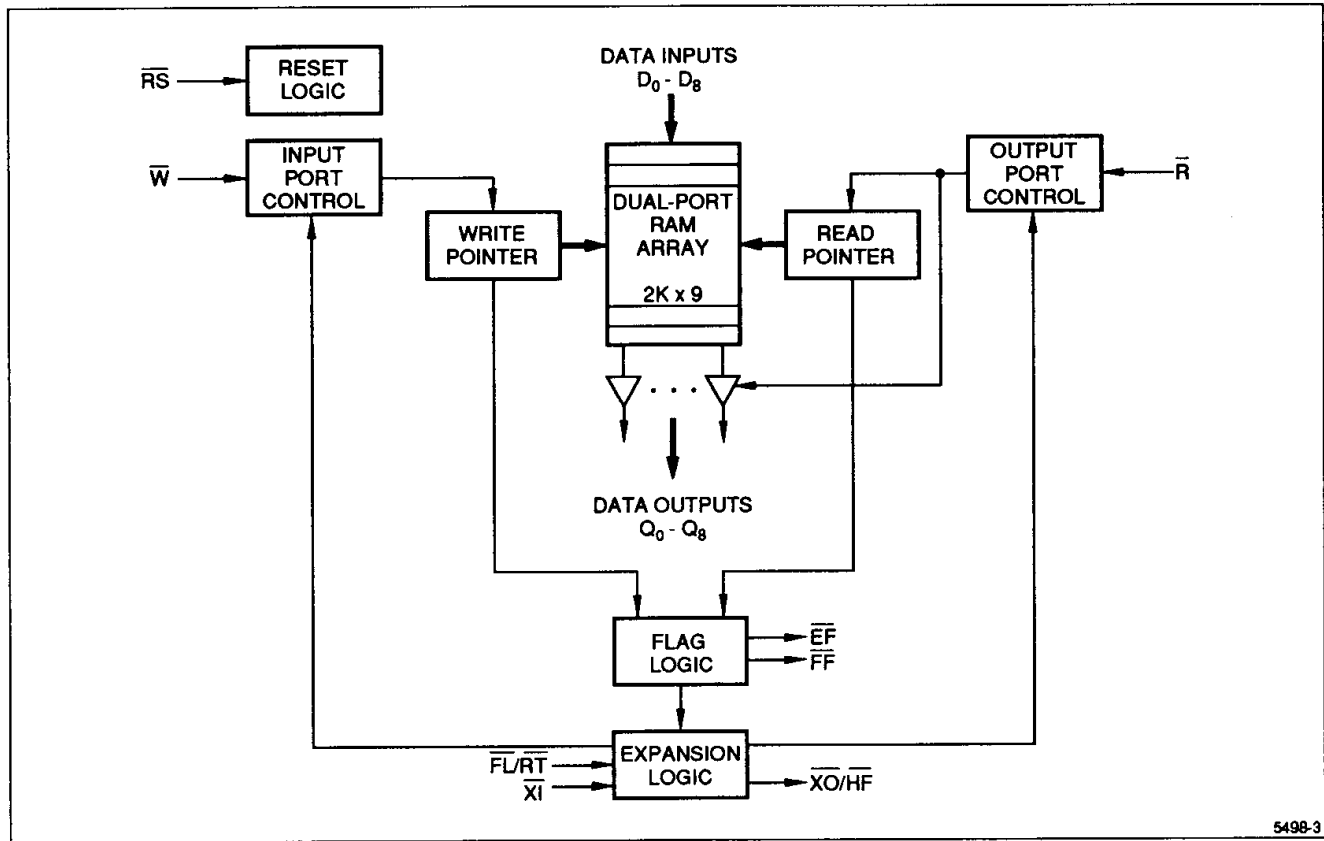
$\overline{RS}$

RESET LOGIC

DATA INPUTS
$D_0$ - $D_8$

$\overline{W}$

INPUT PORT CONTROL

WRITE POINTER

DUAL-PORT RAM ARRAY

2K x 9

READ POINTER

OUTPUT PORT CONTROL

$\overline{R}$

DATA OUTPUTS
$Q_0$ - $Q_8$

FLAG LOGIC

$\overline{EF}$

$\overline{FF}$

EXPANSION LOGIC

$\overline{FL}/\overline{RT}$

$\overline{XI}$

$\overline{XO}/\overline{HF}$

5498-3